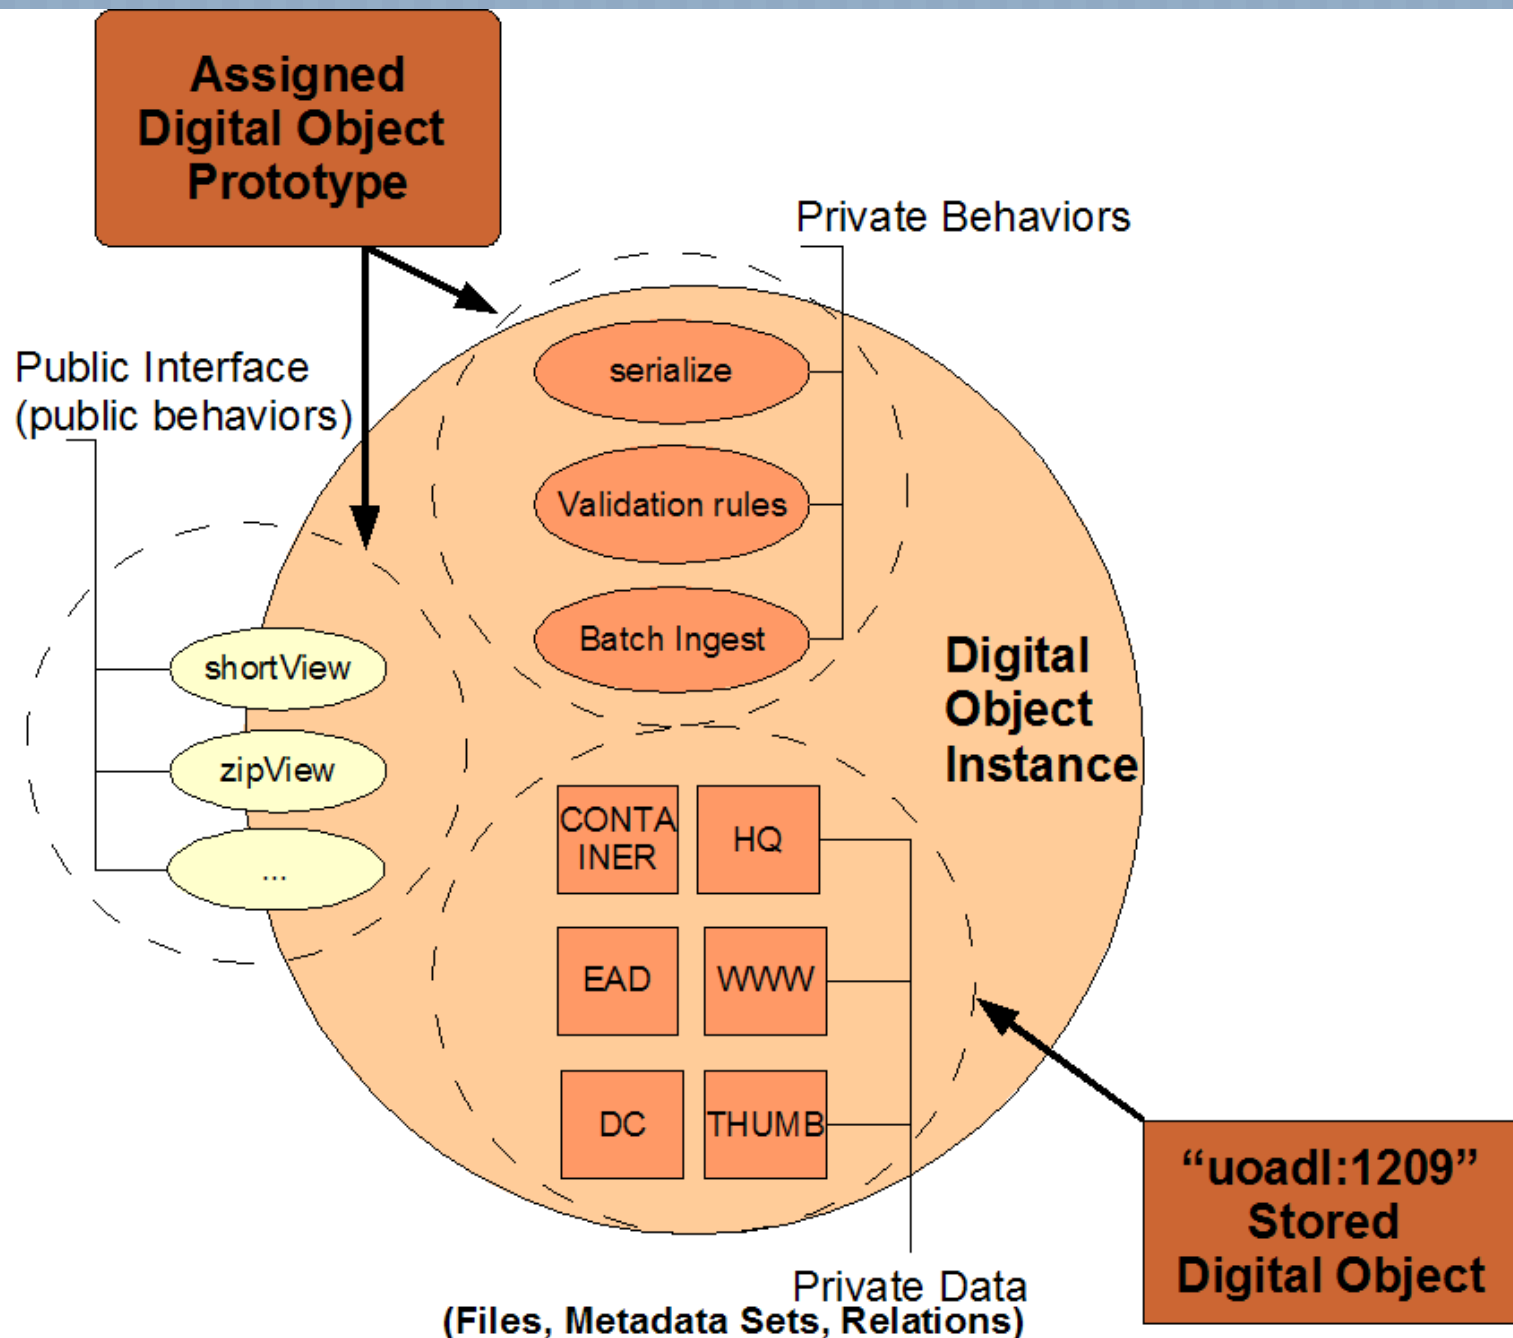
Assigned Digital Object Prototype

Private Behaviors

Public Interface (public behaviors)

serialize

Validation rules

Batch Ingest

shortView

zipView

...

Digital Object Instance

CONTAINER

HQ

EAD

WWW

DC

THUMB

“uoadl:1209” Stored Digital Object

Private Data
(Files, Metadata Sets, Relations)